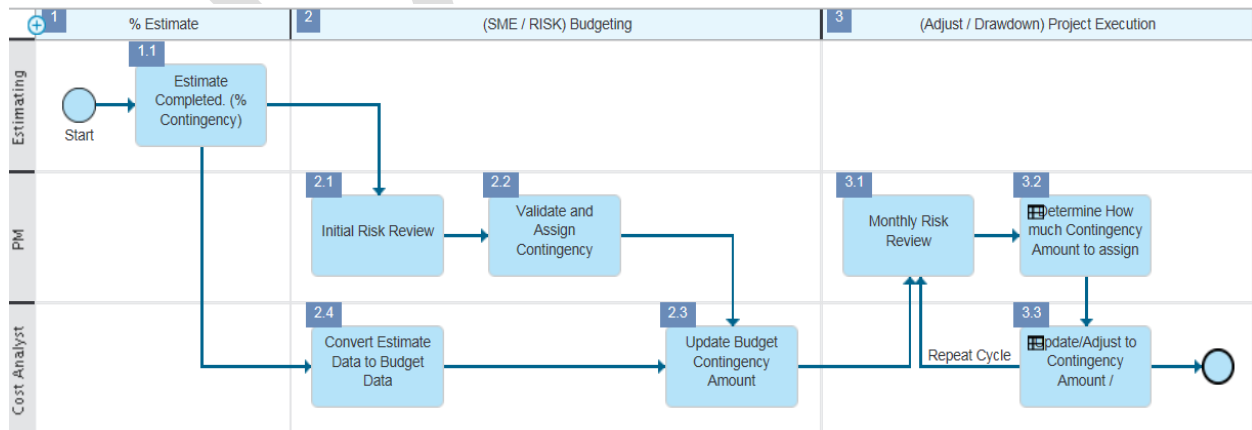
1 % Estimate

2 (SME / RISK) Budgeting

3 (Adjust / Drawdown) Project Execution

Estimating

PM

Cost Analyst

Start

1.1 Estimate Completed. (% Contingency)

2.1 Initial Risk Review

2.2 Validate and Assign Contingency

2.4 Convert Estimate Data to Budget Data

2.3 Update Budget Contingency Amount

3.1 Monthly Risk Review

3.2 Determine How much Contingency Amount to assign

3.3 Update/Adjust to Contingency Amount /

Repeat Cycle